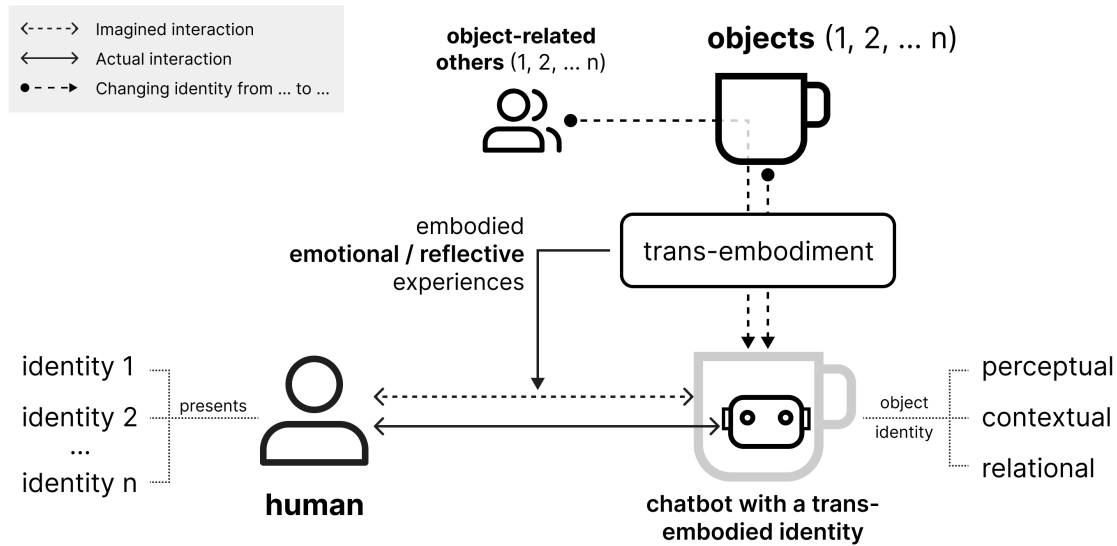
<-----> Imagined interaction
⟷ Actual interaction
●- - -▸ Changing identity from ... to ...

object-related others (1, 2, ... n)

objects (1, 2, ... n)

embodied
emotional / reflective
experiences

trans-embodiment

identity 1
identity 2
...
identity n

presents

human

object identity

chatbot with a trans-embodied identity

perceptual
contextual
relational